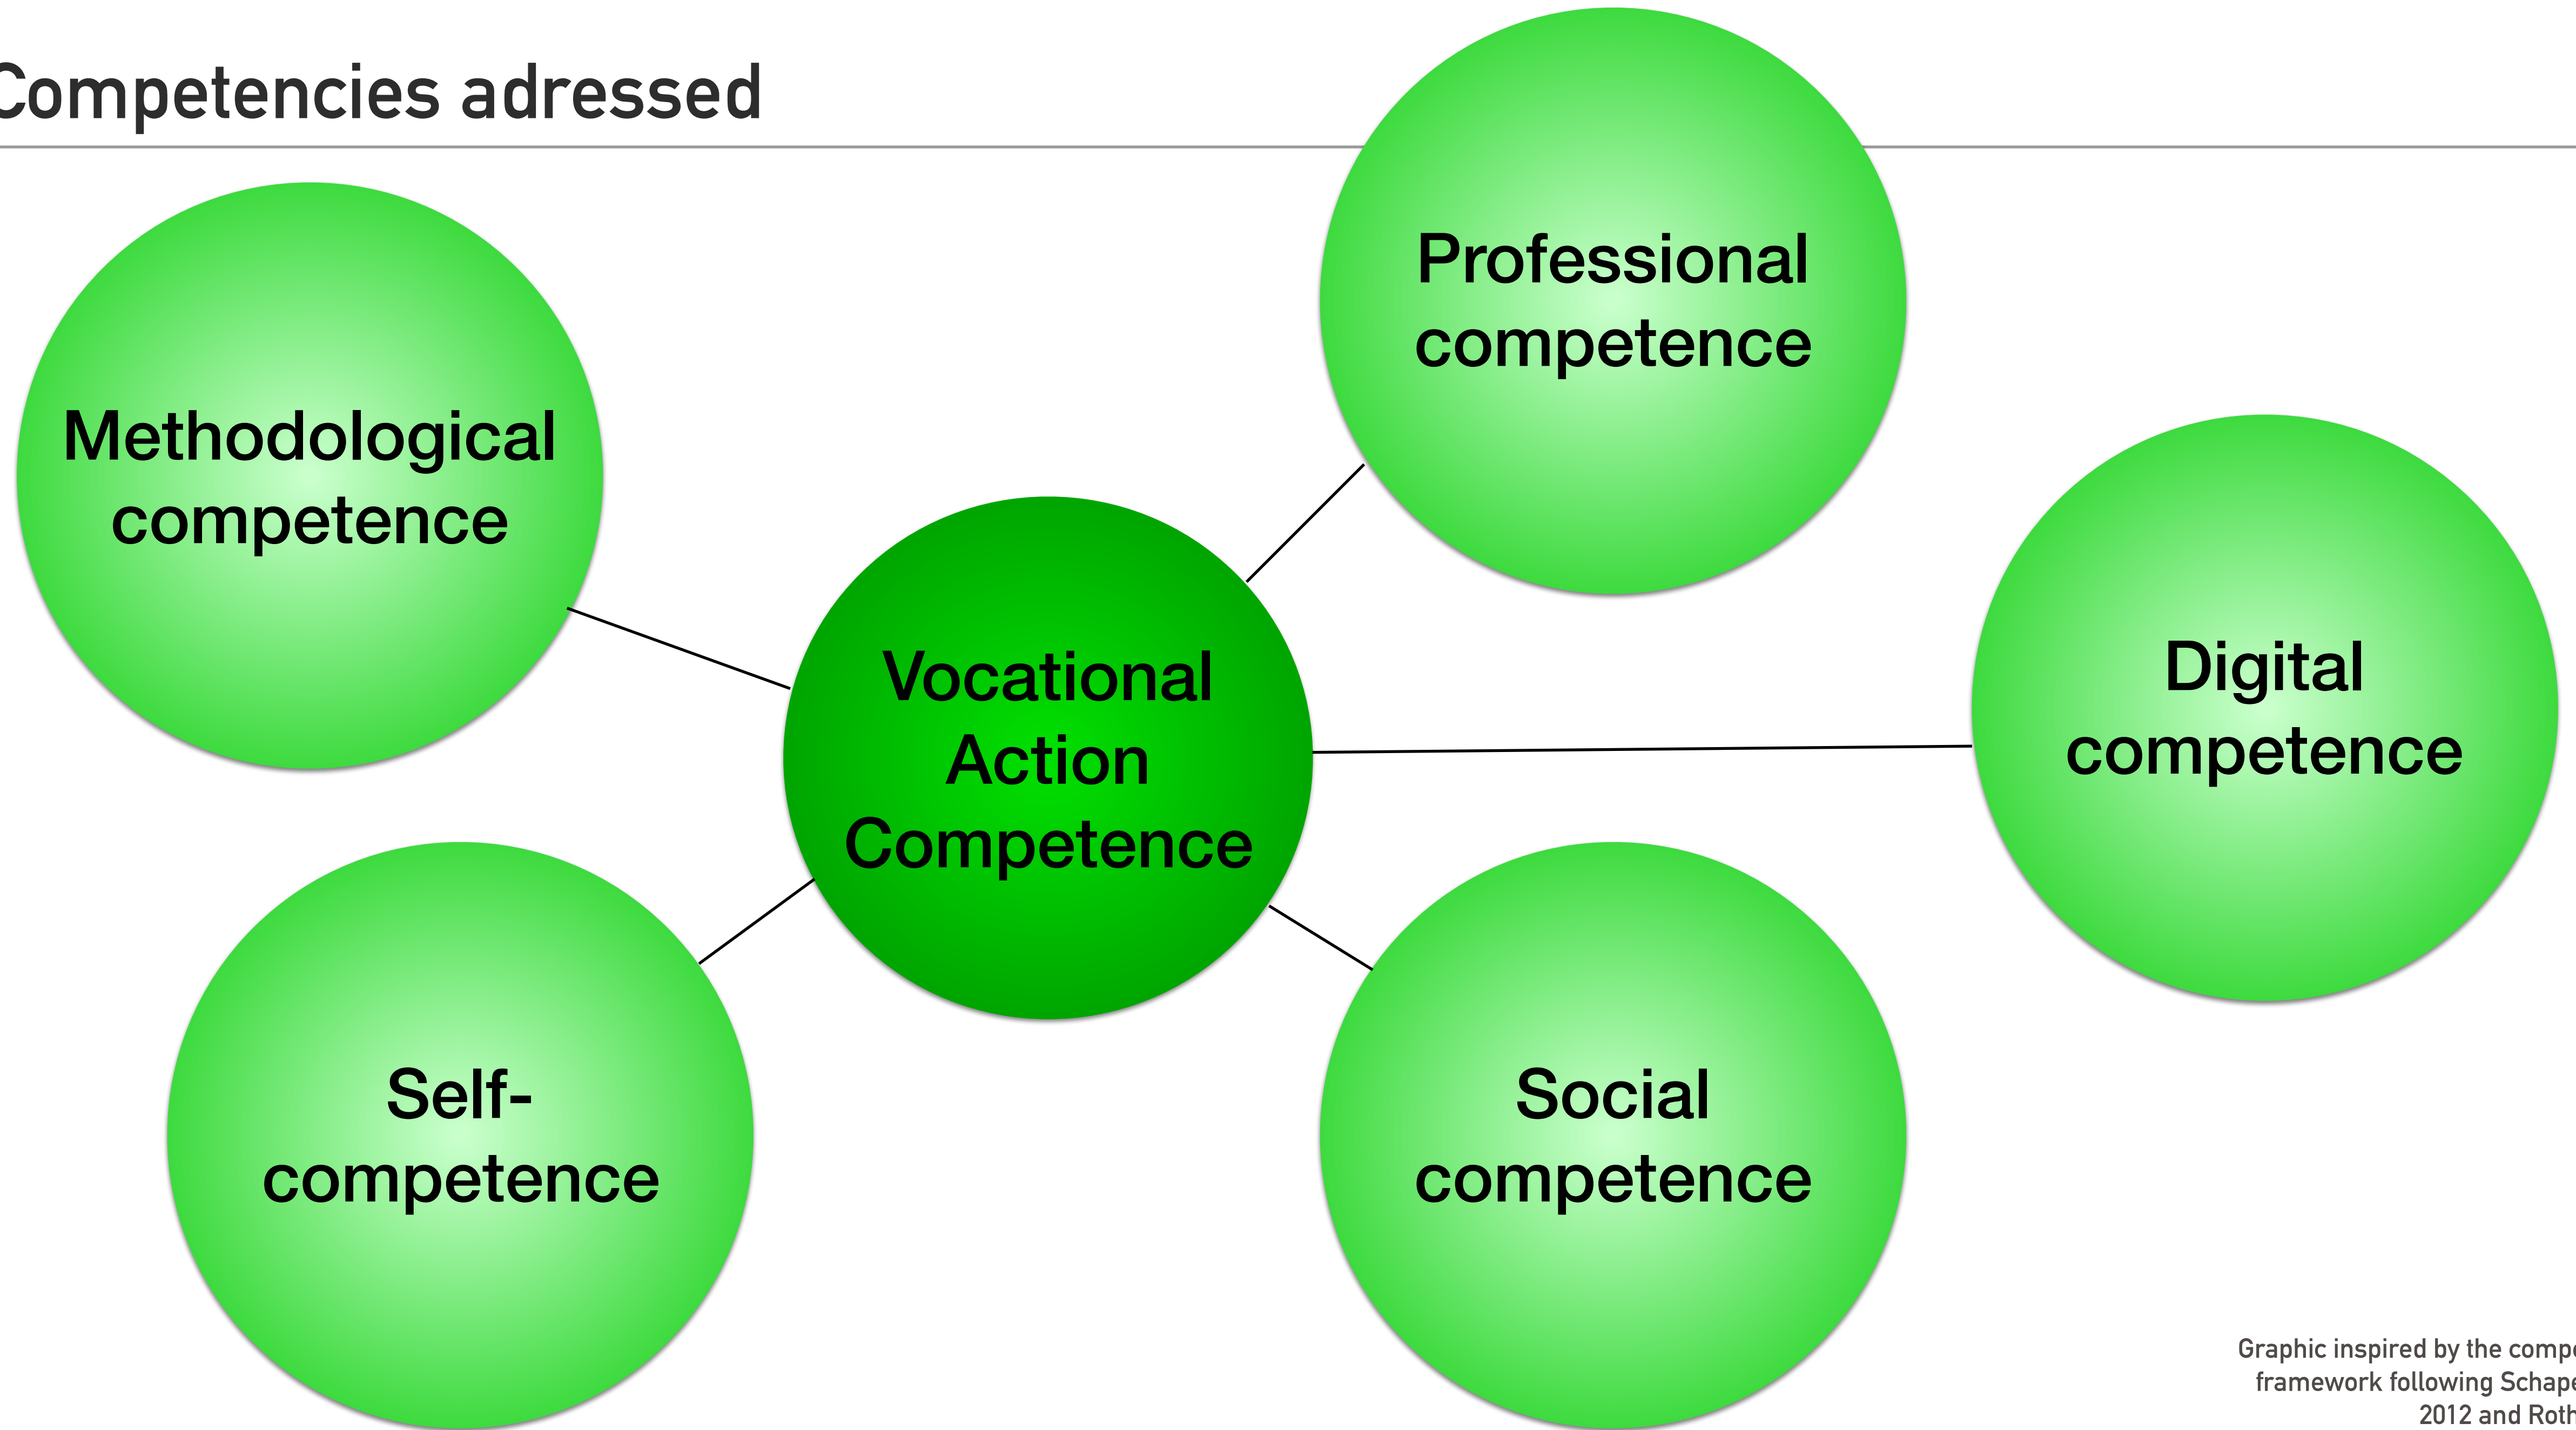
Competencies adressed

Methodological competence

Professional competence

Vocational Action Competence

Digital competence

Self-competence

Social competence

Graphic inspired by the compe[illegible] framework following Schape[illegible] 2012 and Roth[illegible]